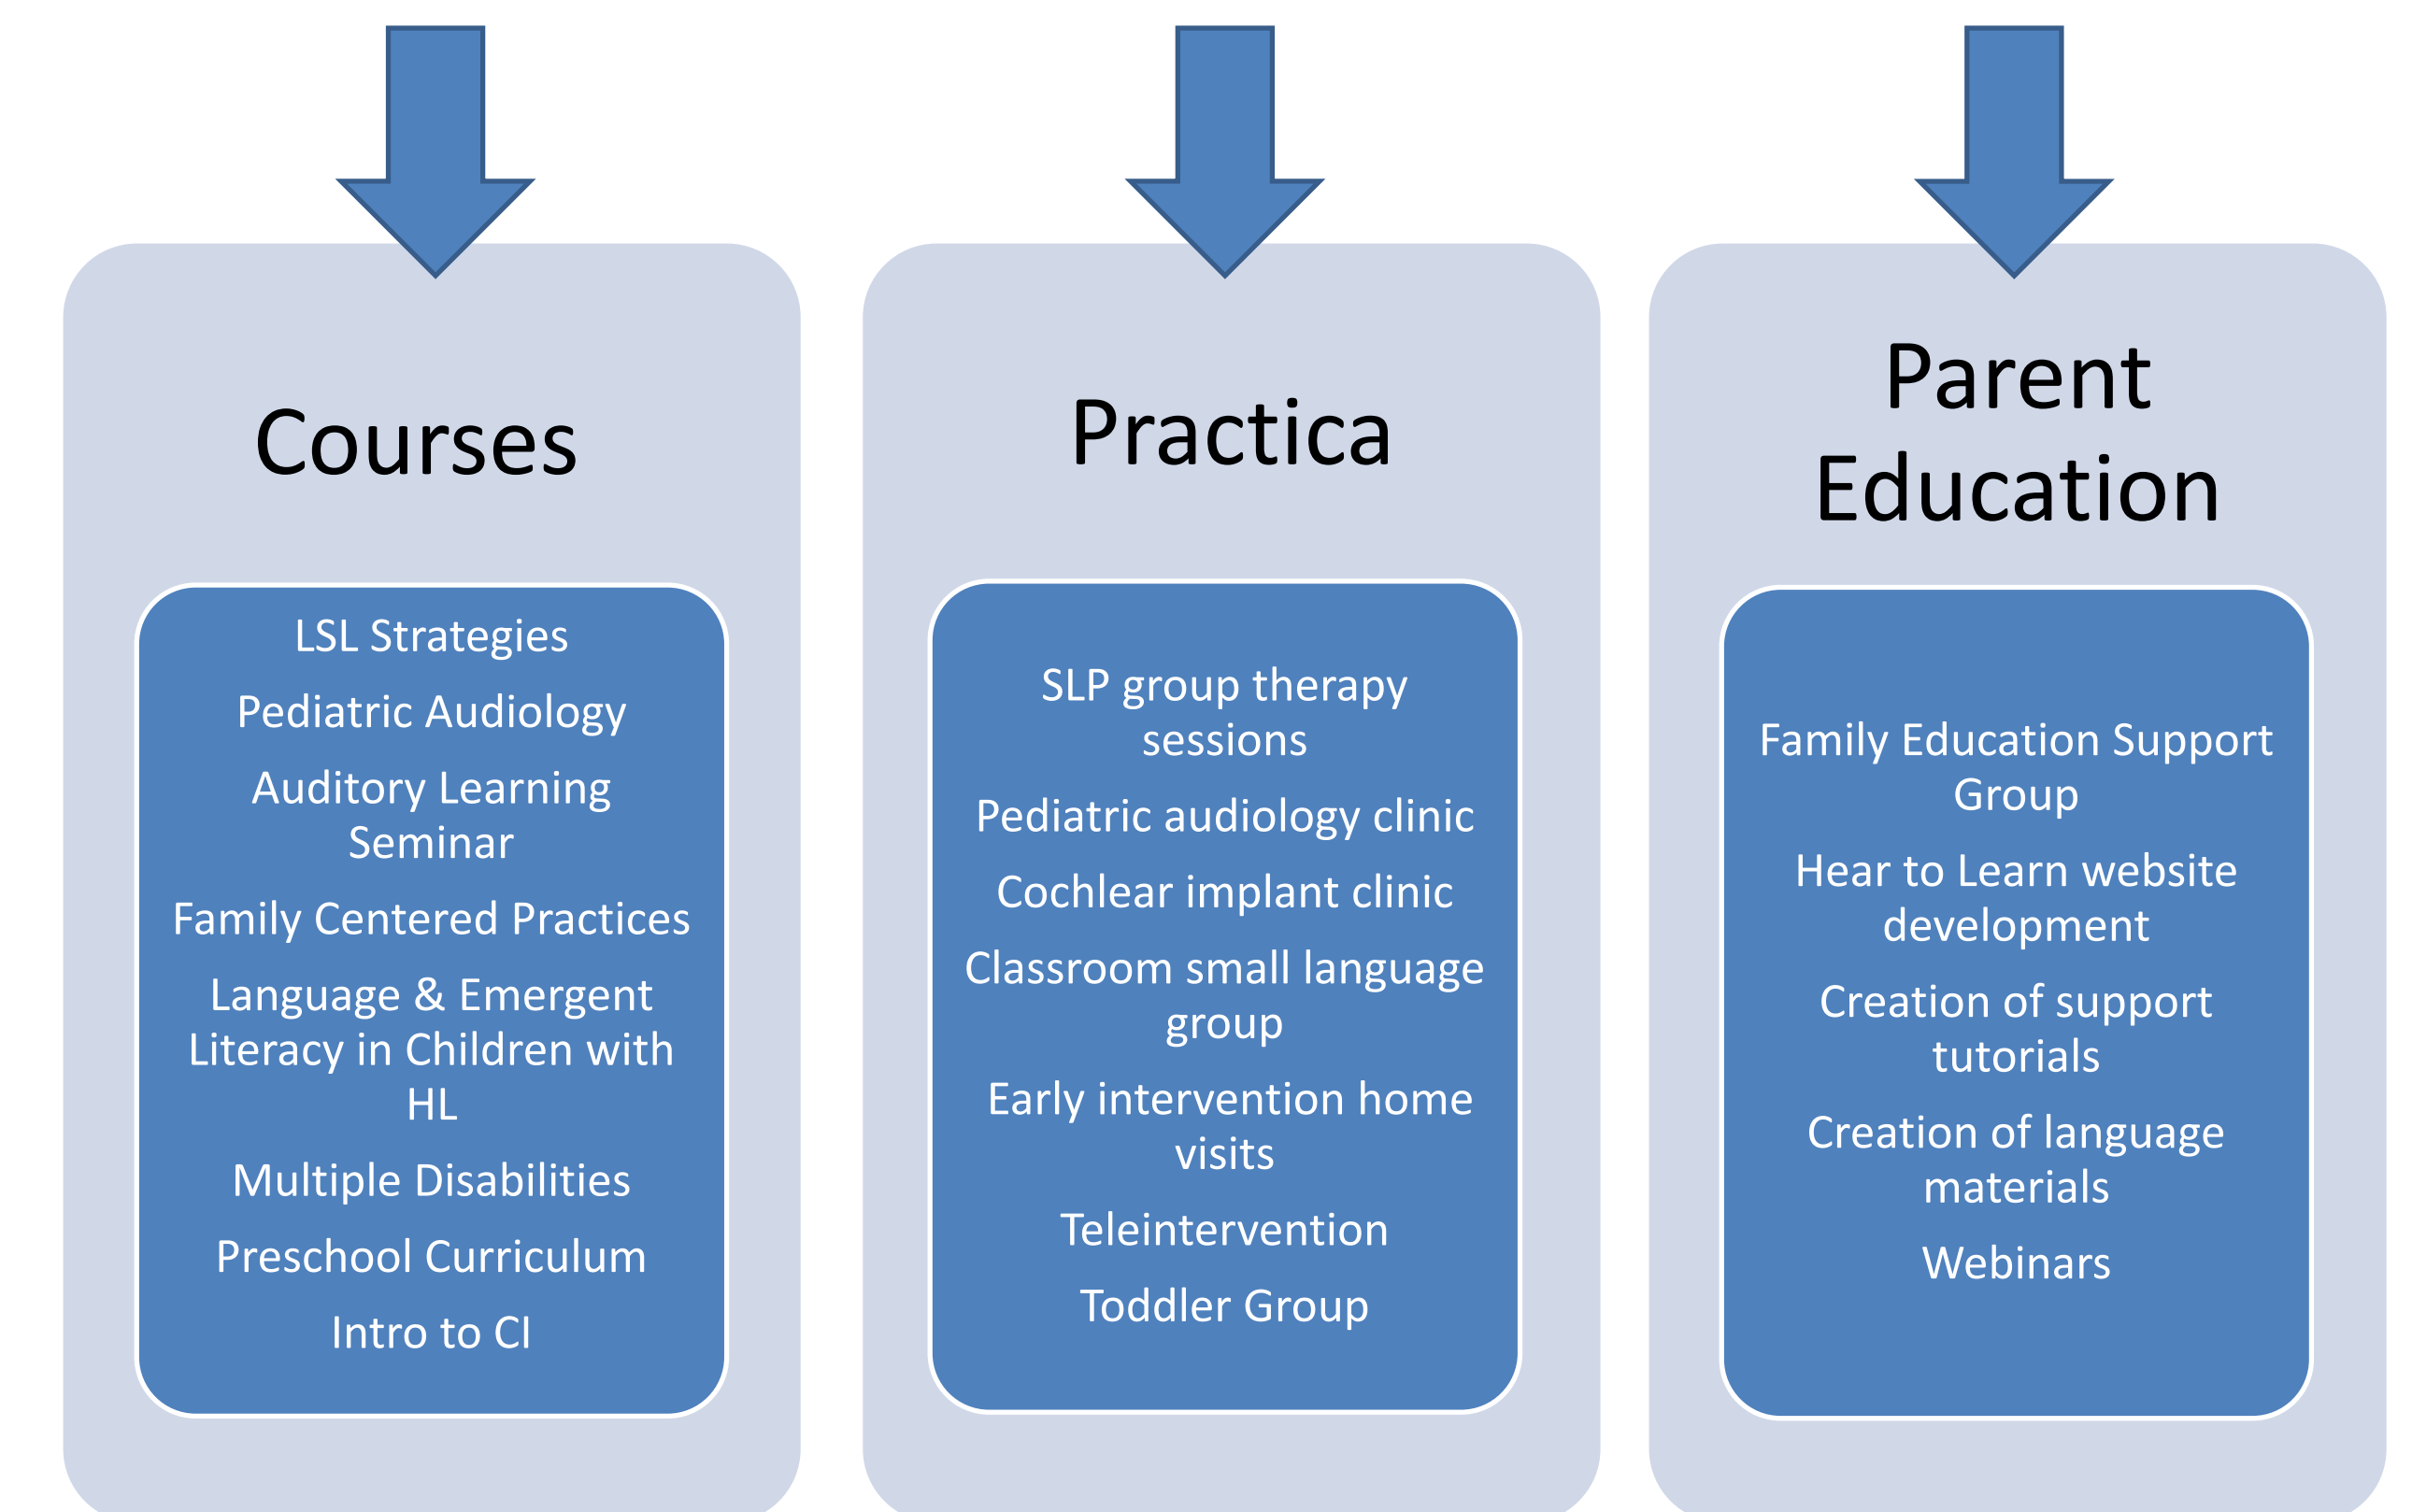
Courses

LSL Strategies

Pediatric Audiology

Auditory Learning Seminar

Family Centered Practices

Language & Emergent Literacy in Children with HL

Multiple Disabilities

Preschool Curriculum

Intro to CI

Practica

SLP group therapy sessions

Pediatric audiology clinic

Cochlear implant clinic

Classroom small language group

Early intervention home visits

Teleintervention

Toddler Group

Parent Education

Family Education Support Group

Hear to Learn website development

Creation of support tutorials

Creation of language materials

Webinars